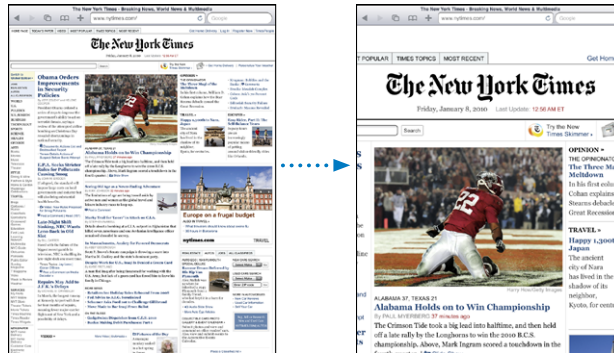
The New York Times - Breaking News, World News & Multimedia
www.nytimes.com
Google

The New York Times

Obama Orders Improvements in Security Policies

Alabama Holds on to Win Championship

Europe on a frugal budget

nytimes.com

The New York Times - Breaking News, World News & Multimedia
www.nytimes.com
Google

POPULAR | TIMES TOPICS | MOST RECENT

The New York Times

Friday, January 8, 2010 Last Update: 12:56 AM ET

Search

Try the New Times Skimmer »

Get Home

OPINION »
THE OPINIONATOR
The Market Meltdown
In his first colu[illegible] Cohan explains Stearns debacle Great Recession

TRAVEL »
Happy 1,300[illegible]
The ancient city of Nara has lived in the shadow of its neighbor, Kyoto, for centu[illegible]

Barry Horsfield Wong/Getty Images

ALABAMA 37, TEXAS 21
Alabama Holds on to Win Championship
By PAUL MYERBERG 57 minutes ago
The Crimson Tide took a big lead into halftime, and then held off a late rally by the Longhorns to win the 2010 B.C.S. championship. Above, Mark Ingram scored a touchdown in the